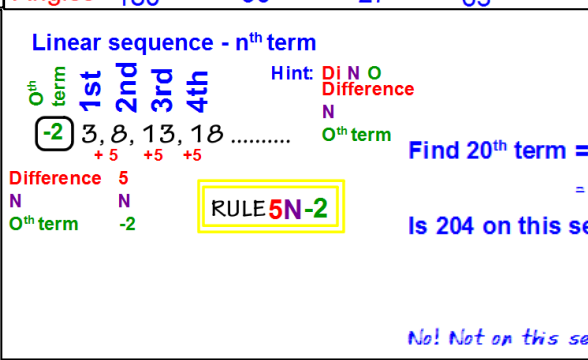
Linear sequence - n$^{th}$ term

O$^{th}$ term 1st 2nd 3rd 4th

Hint: Di N O
Difference
N
O$^{th}$ term

-2 3, 8, 13, 18 ..........
+5 +5 +5

Difference 5
N N
O$^{th}$ term -2

RULE 5N-2

Find 20$^{th}$ term =

=

Is 204 on this se

No! Not on this se